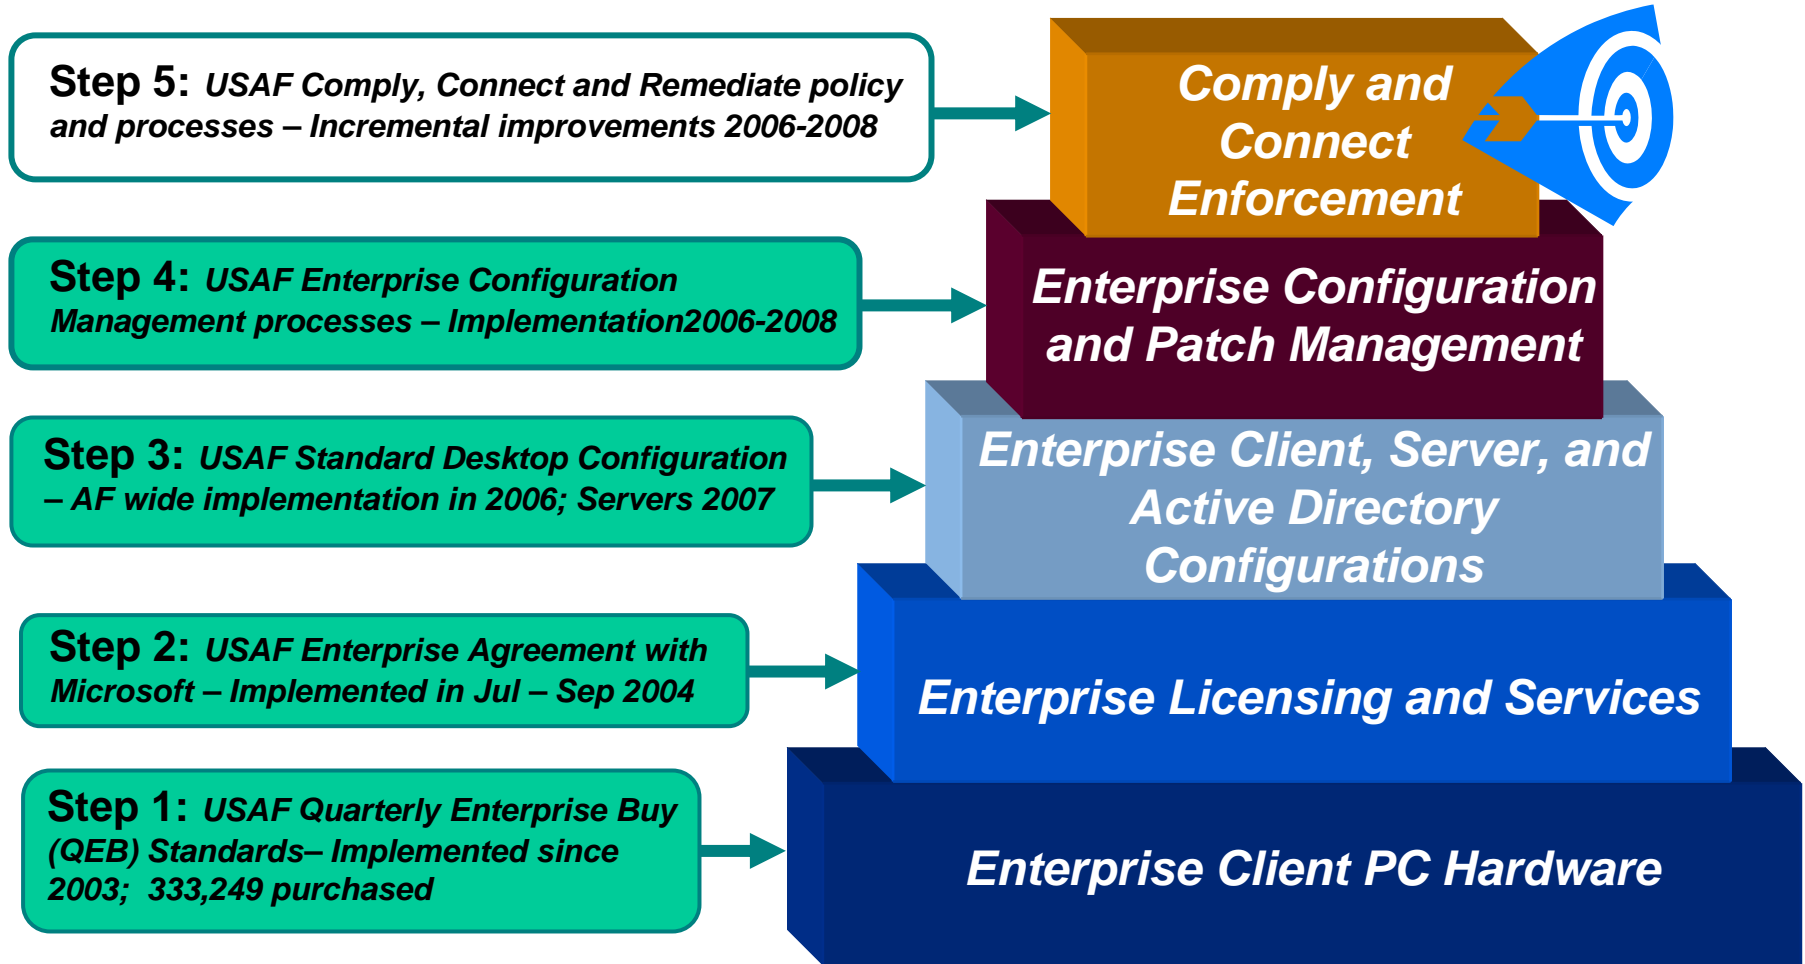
Step 5: USAF Comply, Connect and Remediate policy and processes – Incremental improvements 2006-2008

Comply and Connect Enforcement

Step 4: USAF Enterprise Configuration Management processes – Implementation2006-2008

Enterprise Configuration and Patch Management

Step 3: USAF Standard Desktop Configuration – AF wide implementation in 2006; Servers 2007

Enterprise Client, Server, and Active Directory Configurations

Step 2: USAF Enterprise Agreement with Microsoft – Implemented in Jul – Sep 2004

Enterprise Licensing and Services

Step 1: USAF Quarterly Enterprise Buy (QEB) Standards– Implemented since 2003; 333,249 purchased

Enterprise Client PC Hardware